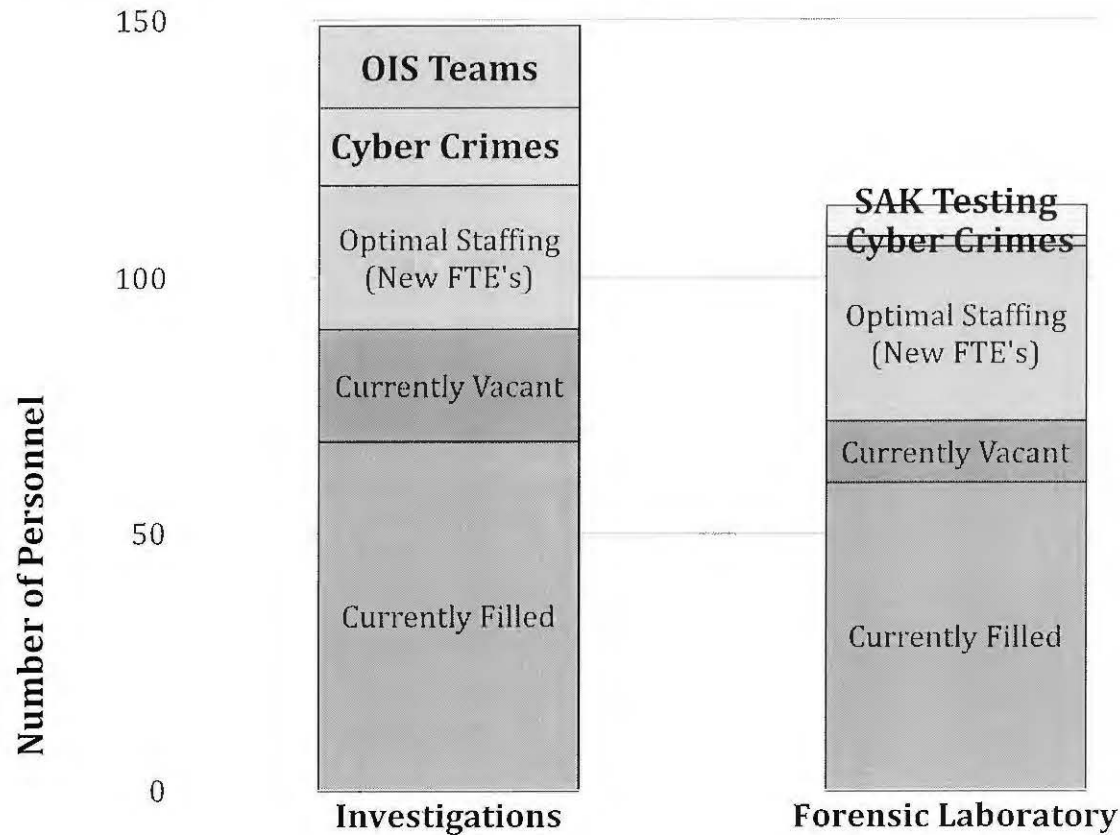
150

100

50

0

Number of Personnel

OIS Teams

Cyber Crimes

Optimal Staffing (New FTE's)

Currently Vacant

Currently Filled

Investigations

SAK Testing

Cyber Crimes

Optimal Staffing (New FTE's)

Currently Vacant

Currently Filled

Forensic Laboratory